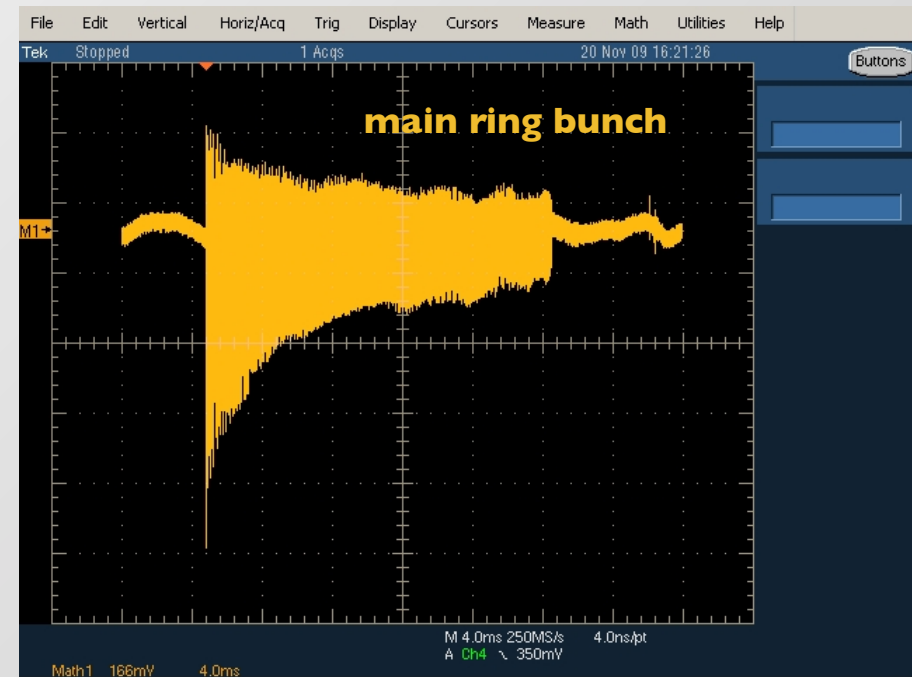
File Edit Vertical Horiz/Acq Trig Display Cursors Measure Math Utilities Help

Tek Stopped 1 Acqs 20 Nov 09 16:21:26

Buttons

main ring bunch

M1

M 4.0ms 250MS/s 4.0ns/pt
A Ch4 ↘ 350mV

Math1 166mV 4.0ms